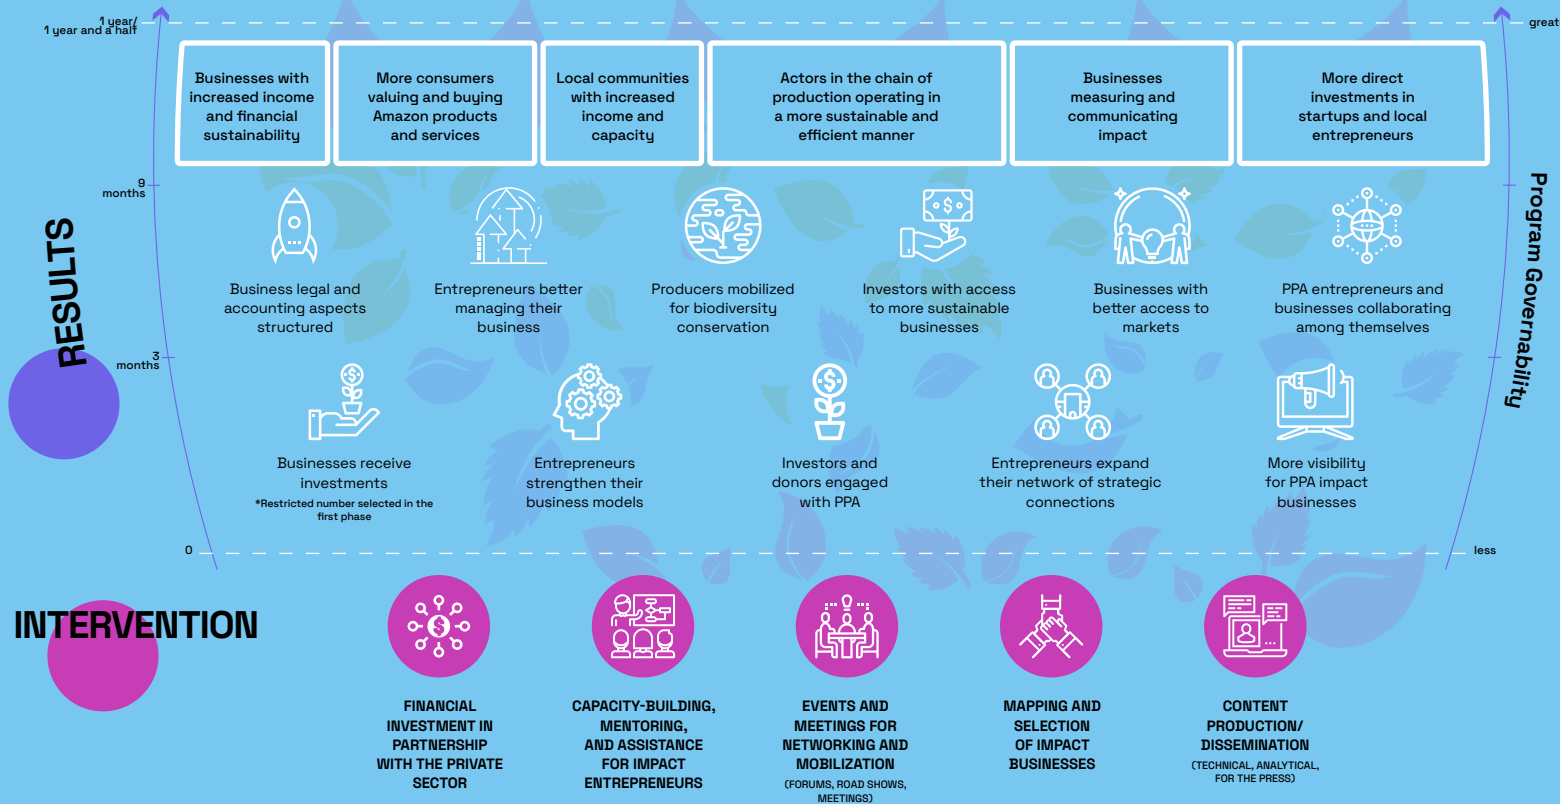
1 year/
1 year and a half

great

Businesses with increased income and financial sustainability

More consumers valuing and buying Amazon products and services

Local communities with increased income and capacity

Actors in the chain of production operating in a more sustainable and efficient manner

Businesses measuring and communicating impact

More direct investments in startups and local entrepreneurs

9 months

RESULTS

Program Governability

Business legal and accounting aspects structured

Entrepreneurs better managing their business

Producers mobilized for biodiversity conservation

Investors with access to more sustainable businesses

Businesses with better access to markets

PPA entrepreneurs and businesses collaborating among themselves

3 months

Businesses receive investments
*Restricted number selected in the first phase

Entrepreneurs strengthen their business models

Investors and donors engaged with PPA

Entrepreneurs expand their network of strategic connections

More visibility for PPA impact businesses

0

less

INTERVENTION

FINANCIAL INVESTMENT IN PARTNERSHIP WITH THE PRIVATE SECTOR

CAPACITY-BUILDING, MENTORING, AND ASSISTANCE FOR IMPACT ENTREPRENEURS

EVENTS AND MEETINGS FOR NETWORKING AND MOBILIZATION
(FORUMS, ROAD SHOWS, MEETINGS)

MAPPING AND SELECTION OF IMPACT BUSINESSES

CONTENT PRODUCTION/ DISSEMINATION
(TECHNICAL, ANALYTICAL, FOR THE PRESS)